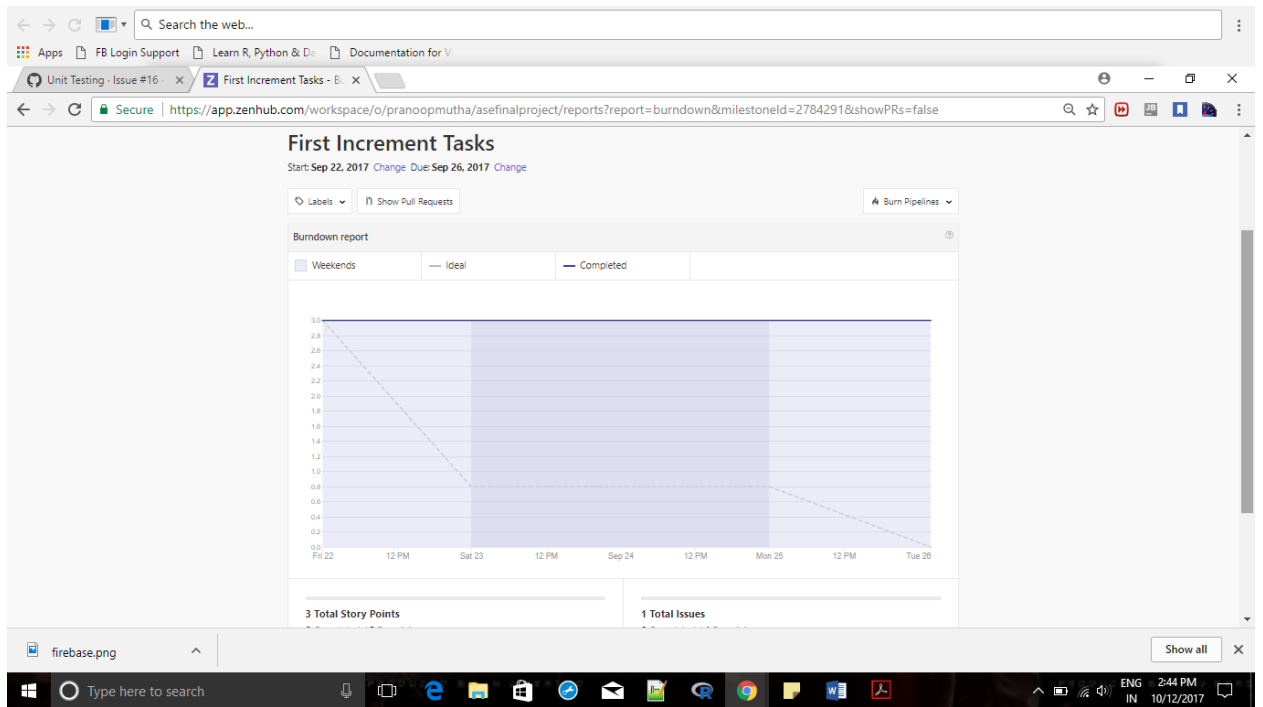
Search the web...

Apps  FB Login Support  Learn R, Python & Da  Documentation for V

Unit Testing · Issue #16  First Increment Tasks - B

Secure  https://app.zenhub.com/workspace/o/pranoopmutha/asefinalproject/reports?report=burndown&milestoneId=2784291&showPRs=false

First Increment Tasks

Start: Sep 22, 2017 Change Due: Sep 26, 2017 Change

Labels  Show Pull Requests  Burn Pipelines

Burndown report

Weekends  Ideal  Completed

3.0
2.8
2.6
2.4
2.2
2.0
1.8
1.6
1.4
1.2
1.0
0.8
0.6
0.4
0.2
0.0

Fri 22  12 PM  Sat 23  12 PM  Sep 24  12 PM  Mon 25  12 PM  Tue 26

3 Total Story Points

1 Total Issues

firebase.png

Show all

Type here to search

ENG IN  2:44 PM 10/12/2017